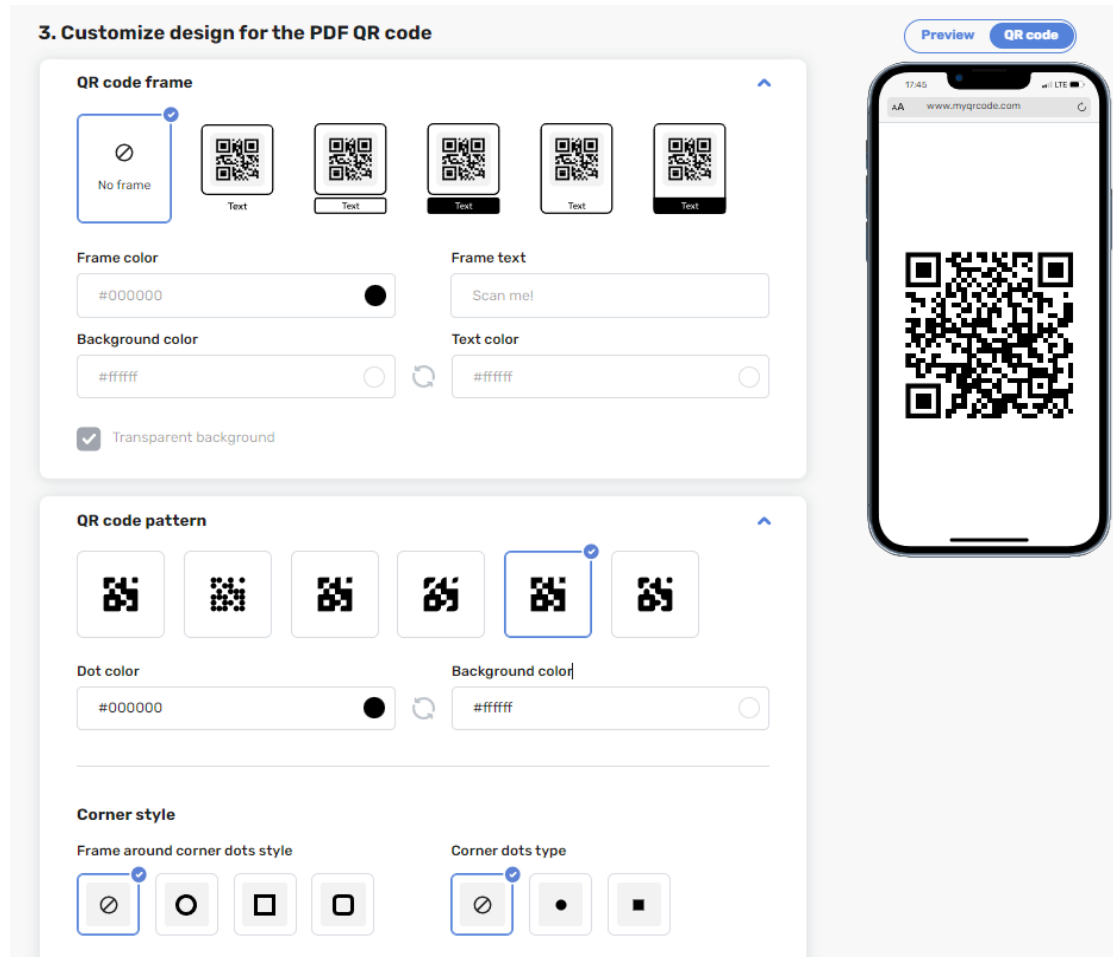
3. Customize design for the PDF QR code

Preview QR code

17:45 LTE

AA www.myqrcode.com

QR code frame

No frame

Text

Text

Text

Text

Text

Frame color

#000000

Frame text

Scan me!

Background color

#ffffff

Text color

#ffffff

Transparent background

QR code pattern

Dot color

#000000

Background color

#ffffff

Corner style

Frame around corner dots style

Corner dots type